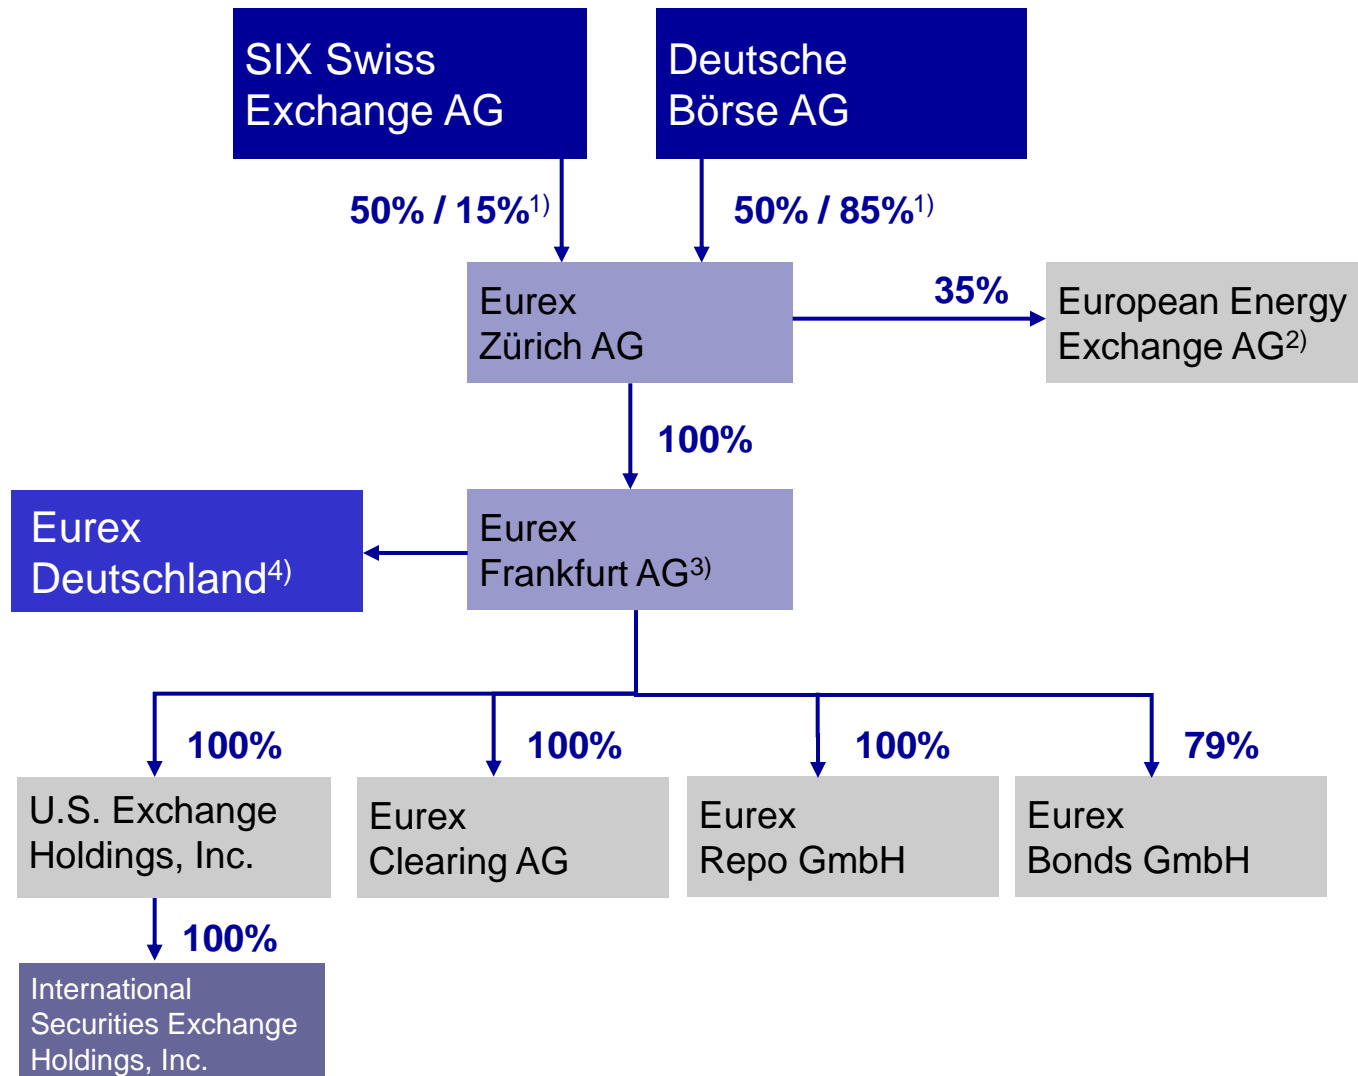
SIX Swiss Exchange AG

Deutsche Börse AG

50% / 15%$^{1)}$

50% / 85%$^{1)}$

Eurex Zürich AG

35%

European Energy Exchange AG$^{2)}$

100%

Eurex Deutschland$^{4)}$

Eurex Frankfurt AG$^{3)}$

100%

100%

100%

79%

U.S. Exchange Holdings, Inc.

Eurex Clearing AG

Eurex Repo GmbH

Eurex Bonds GmbH

100%

International Securities Exchange Holdings, Inc.